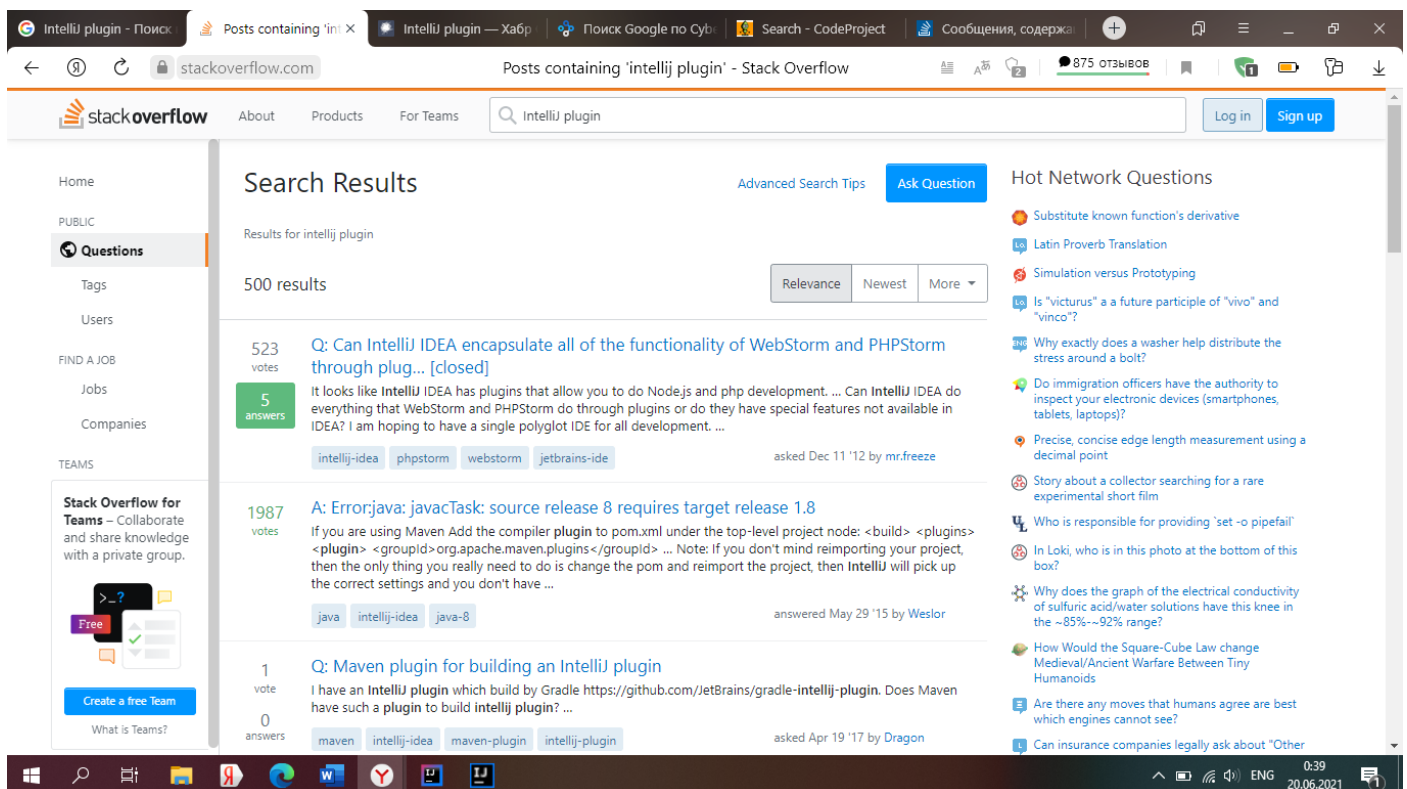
IntelliJ plugin - Поиск | Posts containing 'int ✕ | IntelliJ plugin — Хабр | Поиск Google по Cyb | Search - CodeProject | Сообщения, содержа

stackoverflow.com | Posts containing 'intellij plugin' - Stack Overflow | 875 отзывов

stackoverflow | About | Products | For Teams | IntelliJ plugin | Log in | Sign up

Home
PUBLIC
Questions
Tags
Users
FIND A JOB
Jobs
Companies
TEAMS

Stack Overflow for Teams – Collaborate and share knowledge with a private group.

>_? Free

Create a free Team
What is Teams?

Search Results

Advanced Search Tips | Ask Question

Results for intellij plugin

500 results

Relevance | Newest | More

523 votes
5 answers
Q: Can IntelliJ IDEA encapsulate all of the functionality of WebStorm and PHPStorm through plug... [closed]
It looks like IntelliJ IDEA has plugins that allow you to do Node.js and php development. ... Can IntelliJ IDEA do everything that WebStorm and PHPStorm do through plugins or do they have special features not available in IDEA? I am hoping to have a single polyglot IDE for all development. ...
intellij-idea | phpstorm | webstorm | jetbrains-ide
asked Dec 11 '12 by mr.freeze

1987 votes
A: Error:java: javacTask: source release 8 requires target release 1.8
If you are using Maven Add the compiler plugin to pom.xml under the top-level project node: <build> <plugins> <plugin> <groupId>org.apache.maven.plugins</groupId> ... Note: If you don't mind reimporting your project, then the only thing you really need to do is change the pom and reimport the project, then IntelliJ will pick up the correct settings and you don't have ...
java | intellij-idea | java-8
answered May 29 '15 by Weslor

1 vote
0 answers
Q: Maven plugin for building an IntelliJ plugin
I have an IntelliJ plugin which build by Gradle https://github.com/JetBrains/gradle-intellij-plugin. Does Maven have such a plugin to build intellij plugin? ...
maven | intellij-idea | maven-plugin | intellij-plugin
asked Apr 19 '17 by Dragon

Hot Network Questions
Substitute known function's derivative
Latin Proverb Translation
Simulation versus Prototyping
Is "victurus" a a future participle of "vivo" and "vinco"?
Why exactly does a washer help distribute the stress around a bolt?
Do immigration officers have the authority to inspect your electronic devices (smartphones, tablets, laptops)?
Precise, concise edge length measurement using a decimal point
Story about a collector searching for a rare experimental short film
Who is responsible for providing `set -o pipefail`
In Loki, who is in this photo at the bottom of this box?
Why does the graph of the electrical conductivity of sulfuric acid/water solutions have this knee in the ~85%-~92% range?
How Would the Square-Cube Law change Medieval/Ancient Warfare Between Tiny Humanoids
Are there any moves that humans agree are best which engines cannot see?
Can insurance companies legally ask about "Other

ENG 0:39 20.06.2021